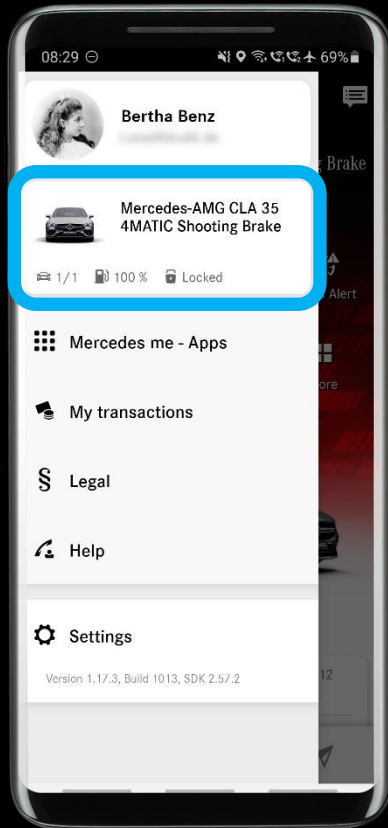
08:29 ⊖

69%

Bertha Benz

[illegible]

Mercedes-AMG CLA 35 4MATIC Shooting Brake

1/1 100 % Locked

Mercedes me - Apps

My transactions

Legal

Help

Settings

Version 1.17.3, Build 1013, SDK 2.57.2

Brake

Alert

ore

12